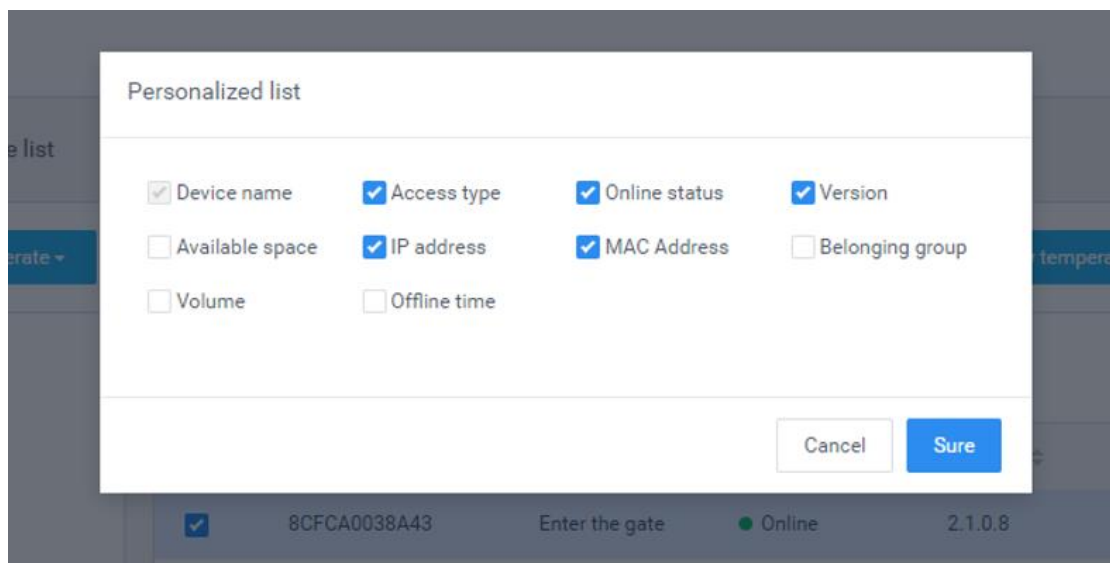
e list

erate ▾

r tempera

Personalized list

Device name
Access type
Online status
Version
Available space
IP address
MAC Address
Belonging group
Volume
Offline time

Cancel
Sure

8CFCA0038A43
Enter the gate
Online
2.1.0.8